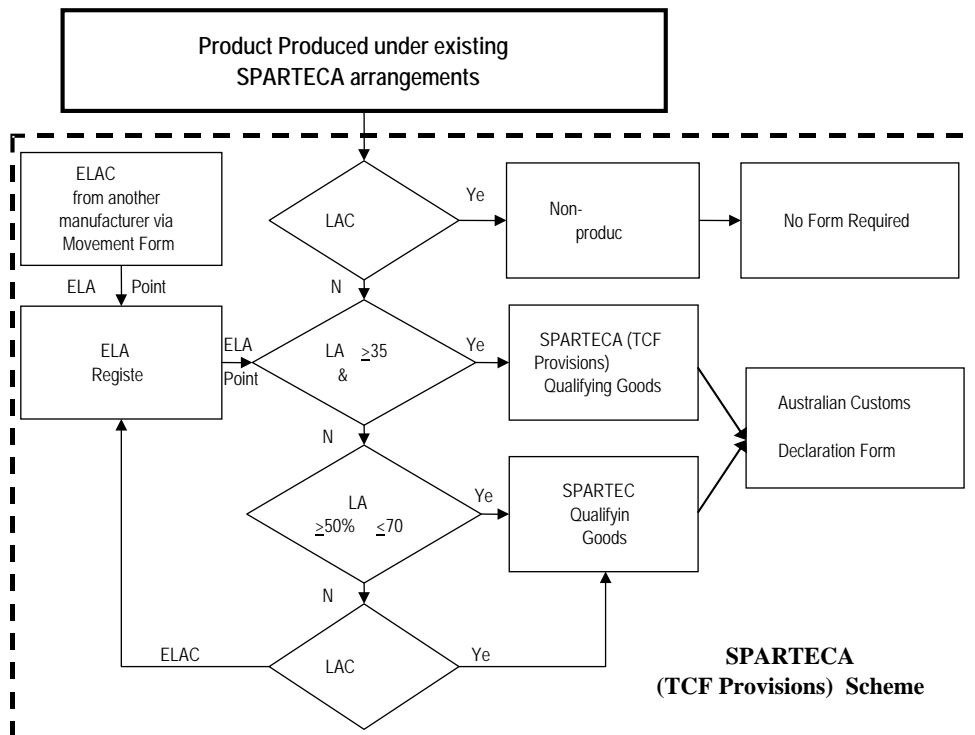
Product Produced under existing SPARTECA arrangements

ELAC from another manufacturer via Movement Form

ELA Point

ELA Registe

LAC

Ye

Non-produc

No Form Required

N

ELA Point

LA $\geq$35 &

Ye

SPARTECA (TCF Provisions) Qualifying Goods

Australian Customs Declaration Form

N

LA $\geq$50% $\leq$70

Ye

SPARTEC Qualifyin Goods

N

ELAC

LAC

Ye

SPARTECA (TCF Provisions) Scheme